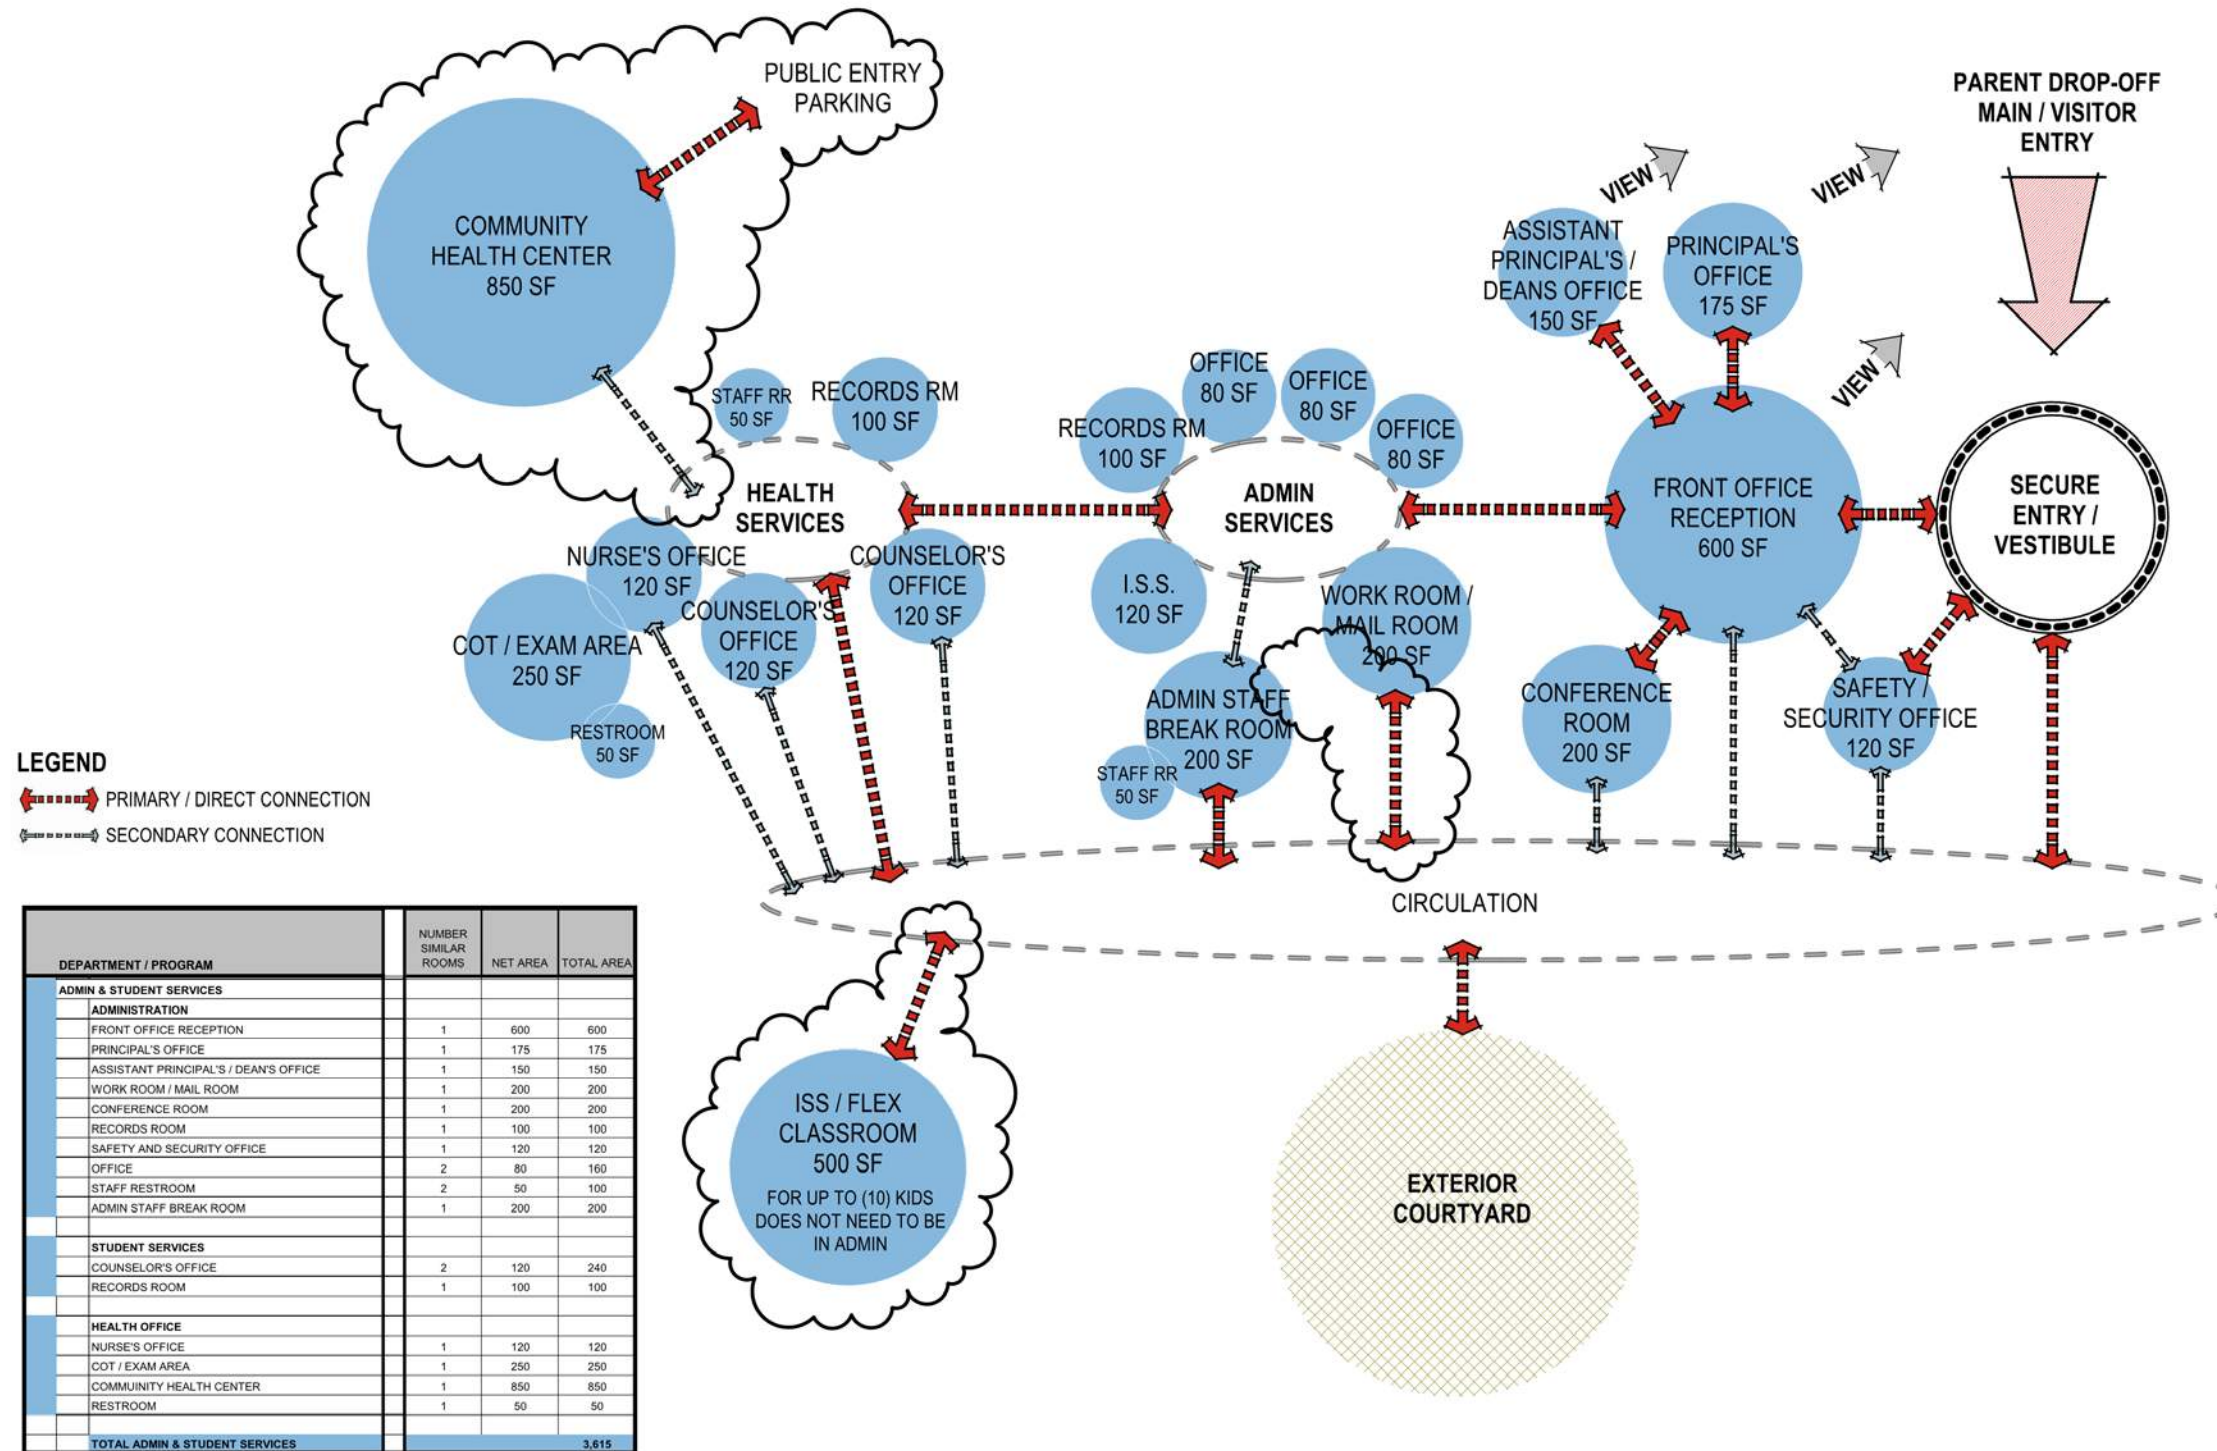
PUBLIC ENTRY PARKING

COMMUNITY HEALTH CENTER 850 SF

PARENT DROP-OFF MAIN / VISITOR ENTRY

VIEW

VIEW

VIEW

ASSISTANT PRINCIPAL'S / DEANS OFFICE 150 SF

PRINCIPAL'S OFFICE 175 SF

STAFF RR 50 SF

RECORDS RM 100 SF

OFFICE 80 SF

OFFICE 80 SF

RECORDS RM 100 SF

OFFICE 80 SF

HEALTH SERVICES

ADMIN SERVICES

FRONT OFFICE RECEPTION 600 SF

SECURE ENTRY / VESTIBULE

NURSE'S OFFICE 120 SF

COUNSELOR'S OFFICE 120 SF

COUNSELOR'S OFFICE 120 SF

I.S.S. 120 SF

WORK ROOM / MAIL ROOM 200 SF

COT / EXAM AREA 250 SF

RESTROOM 50 SF

ADMIN STAFF BREAK ROOM 200 SF

STAFF RR 50 SF

CONFERENCE ROOM 200 SF

SAFETY / SECURITY OFFICE 120 SF

LEGEND

PRIMARY / DIRECT CONNECTION

SECONDARY CONNECTION

CIRCULATION

ISS / FLEX CLASSROOM 500 SF

FOR UP TO (10) KIDS DOES NOT NEED TO BE IN ADMIN

EXTERIOR COURTYARD

| DEPARTMENT / PROGRAM | NUMBER SIMILAR ROOMS | NET AREA | TOTAL AREA |
|---|---|---|---|
| ADMIN & STUDENT SERVICES | | | |
| ADMINISTRATION | | | |
| FRONT OFFICE RECEPTION | 1 | 600 | 600 |
| PRINCIPAL'S OFFICE | 1 | 175 | 175 |
| ASSISTANT PRINCIPAL'S / DEAN'S OFFICE | 1 | 150 | 150 |
| WORK ROOM / MAIL ROOM | 1 | 200 | 200 |
| CONFERENCE ROOM | 1 | 200 | 200 |
| RECORDS ROOM | 1 | 100 | 100 |
| SAFETY AND SECURITY OFFICE | 1 | 120 | 120 |
| OFFICE | 2 | 80 | 160 |
| STAFF RESTROOM | 2 | 50 | 100 |
| ADMIN STAFF BREAK ROOM | 1 | 200 | 200 |
| | | | |
| STUDENT SERVICES | | | |
| COUNSELOR'S OFFICE | 2 | 120 | 240 |
| RECORDS ROOM | 1 | 100 | 100 |
| | | | |
| HEALTH OFFICE | | | |
| NURSE'S OFFICE | 1 | 120 | 120 |
| COT / EXAM AREA | 1 | 250 | 250 |
| COMMUINITY HEALTH CENTER | 1 | 850 | 850 |
| RESTROOM | 1 | 50 | 50 |
| | | | |
| TOTAL ADMIN & STUDENT SERVICES | | | 3,615 |